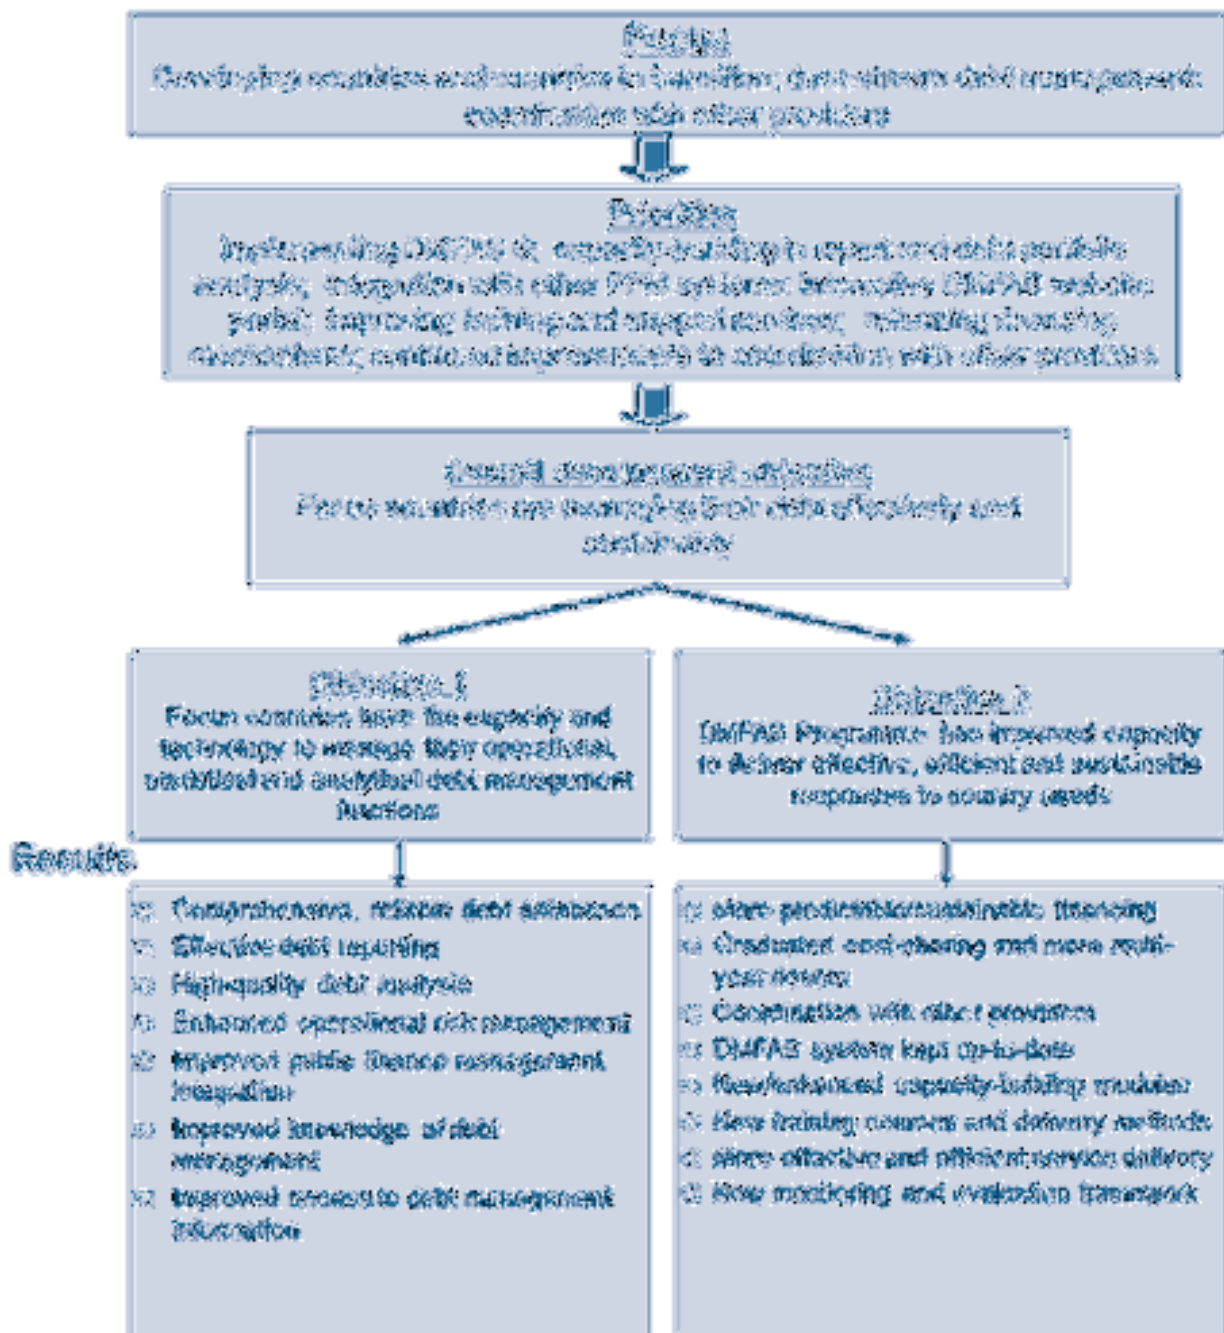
Focus
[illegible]

Priorities
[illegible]

Overall development objective
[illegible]

Objective 1
Focus countries have the capacity and technology to manage their operational, statistical and analytical debt management functions

Objective 2
DMFAS Programme has improved capacity to deliver effective, efficient and sustainable responses to country needs

Results

Comprehensive, reliable debt database
Effective debt reporting
High-quality debt analysis
Enhanced operational risk management
Improved public finance management integration
Improved knowledge of debt management
Improved access to debt management information

More predictable/sustainable financing
Graduated cost-sharing and more multi-year donors
Coordination with other providers
DMFAS system kept up-to-date
New/enhanced capacity-building modules
New training courses and delivery methods
More effective and efficient service delivery
New monitoring and evaluation framework